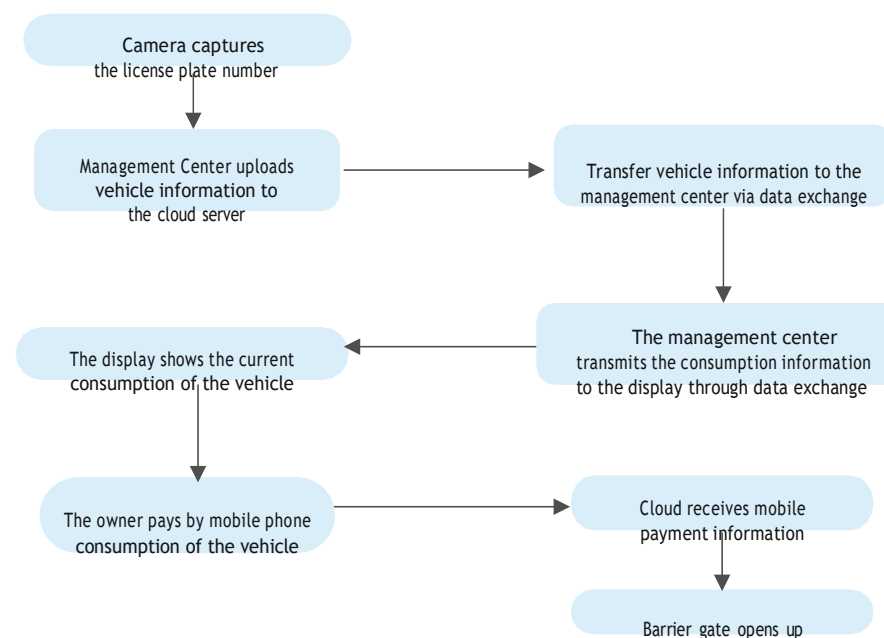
Camera captures the license plate number

Management Center uploads vehicle information to the cloud server

Transfer vehicle information to the management center via data exchange

The management center transmits the consumption information to the display through data exchange

The display shows the current consumption of the vehicle

The owner pays by mobile phone consumption of the vehicle

Cloud receives mobile payment information

Barrier gate opens up